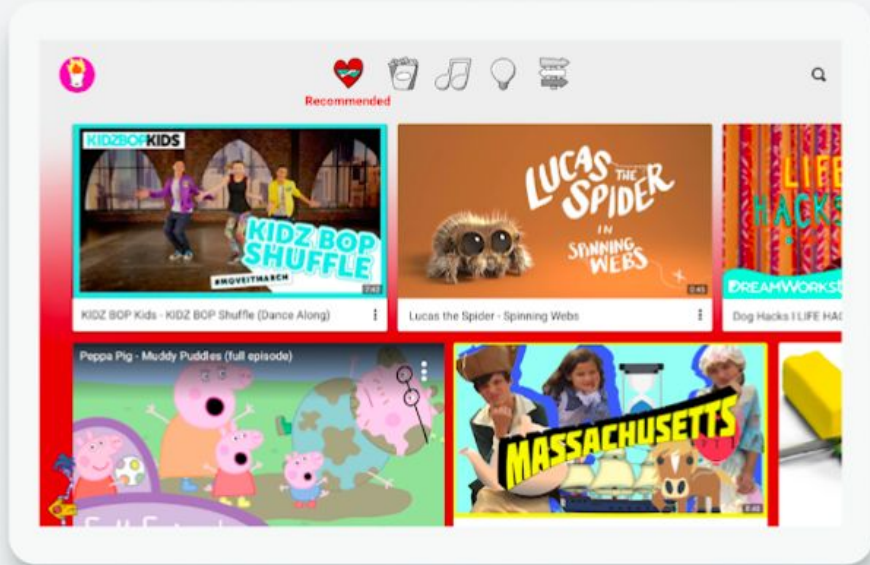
Recommended

KIDZBOPKIDS

KIDZ BOP SHUFFLE

#MOVEITMARCH

7:42

KIDZ BOP Kids - KIDZ BOP Shuffle (Dance Along)

LUCAS THE SPIDER IN SPINNING WEBS

0:45

Lucas the Spider - Spinning Webs

LIFE HACKS

DREAMWORKS

Dog Hacks I LIFE HAC

Peppa Pig - Muddy Puddles (full episode)

MASSACHUSETTS

6:46